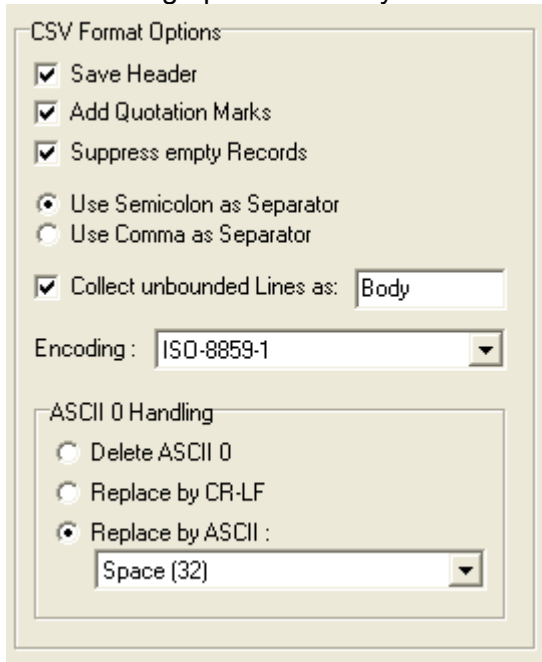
CSV Format Options

Save Header

Add Quotation Marks

Suppress empty Records

Use Semicolon as Separator

Use Comma as Separator

Collect unbounded Lines as: Body

Encoding : ISO-8859-1

ASCII 0 Handling

Delete ASCII 0

Replace by CR-LF

Replace by ASCII :

Space (32)